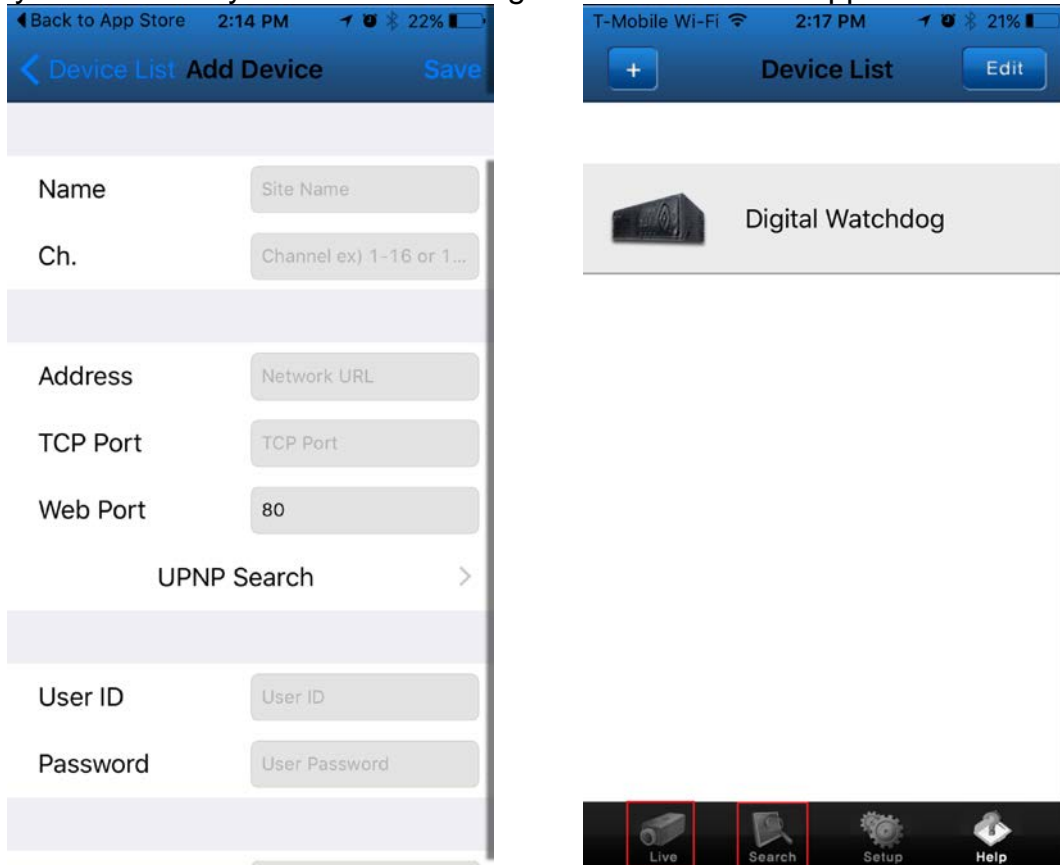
◀Back to App Store 2:14 PM 22%

< Device List Add Device Save

Name Site Name

Ch. Channel ex) 1-16 or 1...

Address Network URL

TCP Port TCP Port

Web Port 80

UPNP Search >

User ID User ID

Password User Password

T-Mobile Wi-Fi 2:17 PM 21%

+ Device List Edit

Digital Watchdog

Live Search Setup Help